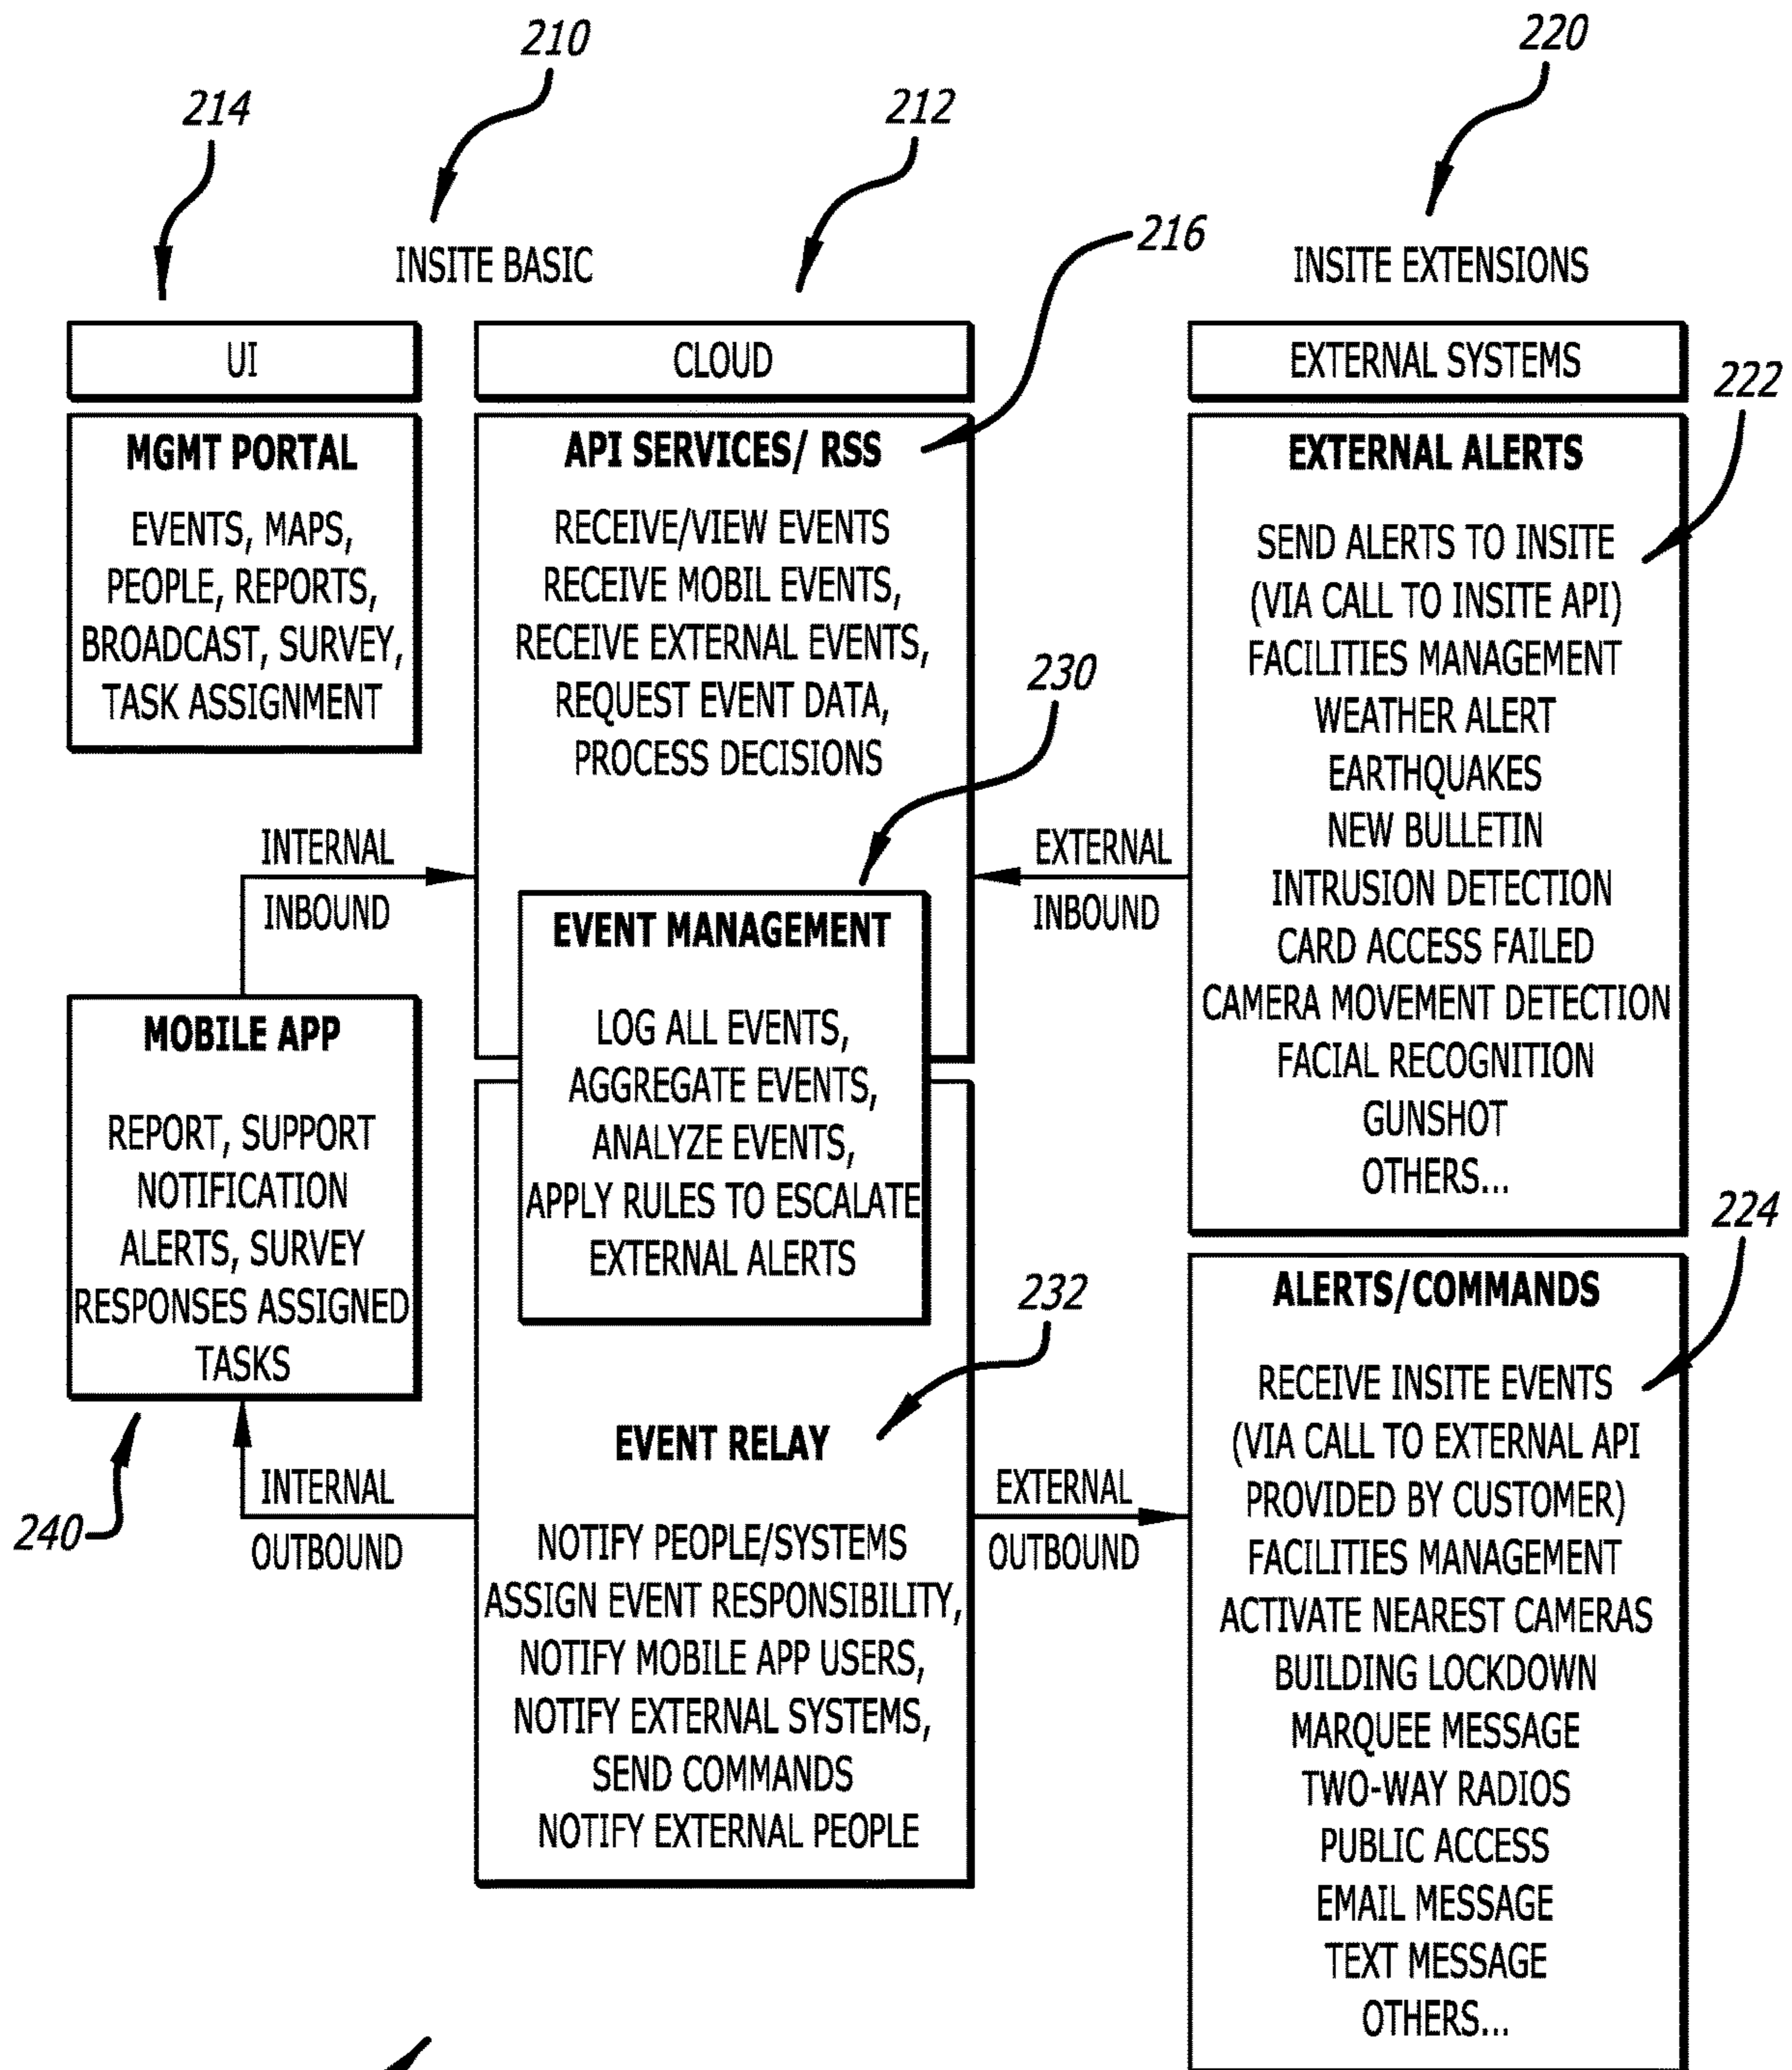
210

220

214

212

216

INSITE BASIC

INSITE EXTENSIONS

UI

CLOUD

EXTERNAL SYSTEMS

222

MGMT PORTAL

EVENTS, MAPS, PEOPLE, REPORTS, BROADCAST, SURVEY, TASK ASSIGNMENT

API SERVICES/ RSS

RECEIVE/VIEW EVENTS RECEIVE MOBIL EVENTS, RECEIVE EXTERNAL EVENTS, REQUEST EVENT DATA, PROCESS DECISIONS

EXTERNAL ALERTS

SEND ALERTS TO INSITE (VIA CALL TO INSITE API) FACILITIES MANAGEMENT WEATHER ALERT EARTHQUAKES NEW BULLETIN INTRUSION DETECTION CARD ACCESS FAILED CAMERA MOVEMENT DETECTION FACIAL RECOGNITION GUNSHOT OTHERS...

230

INTERNAL INBOUND

EXTERNAL INBOUND

EVENT MANAGEMENT

LOG ALL EVENTS, AGGREGATE EVENTS, ANALYZE EVENTS, APPLY RULES TO ESCALATE EXTERNAL ALERTS

MOBILE APP

REPORT, SUPPORT NOTIFICATION ALERTS, SURVEY RESPONSES ASSIGNED TASKS

224

ALERTS/COMMANDS

232

RECEIVE INSITE EVENTS (VIA CALL TO EXTERNAL API PROVIDED BY CUSTOMER) FACILITIES MANAGEMENT ACTIVATE NEAREST CAMERAS BUILDING LOCKDOWN MARQUEE MESSAGE TWO-WAY RADIOS PUBLIC ACCESS EMAIL MESSAGE TEXT MESSAGE OTHERS...

EVENT RELAY

240

INTERNAL OUTBOUND

EXTERNAL OUTBOUND

NOTIFY PEOPLE/SYSTEMS ASSIGN EVENT RESPONSIBILITY, NOTIFY MOBILE APP USERS, NOTIFY EXTERNAL SYSTEMS, SEND COMMANDS NOTIFY EXTERNAL PEOPLE